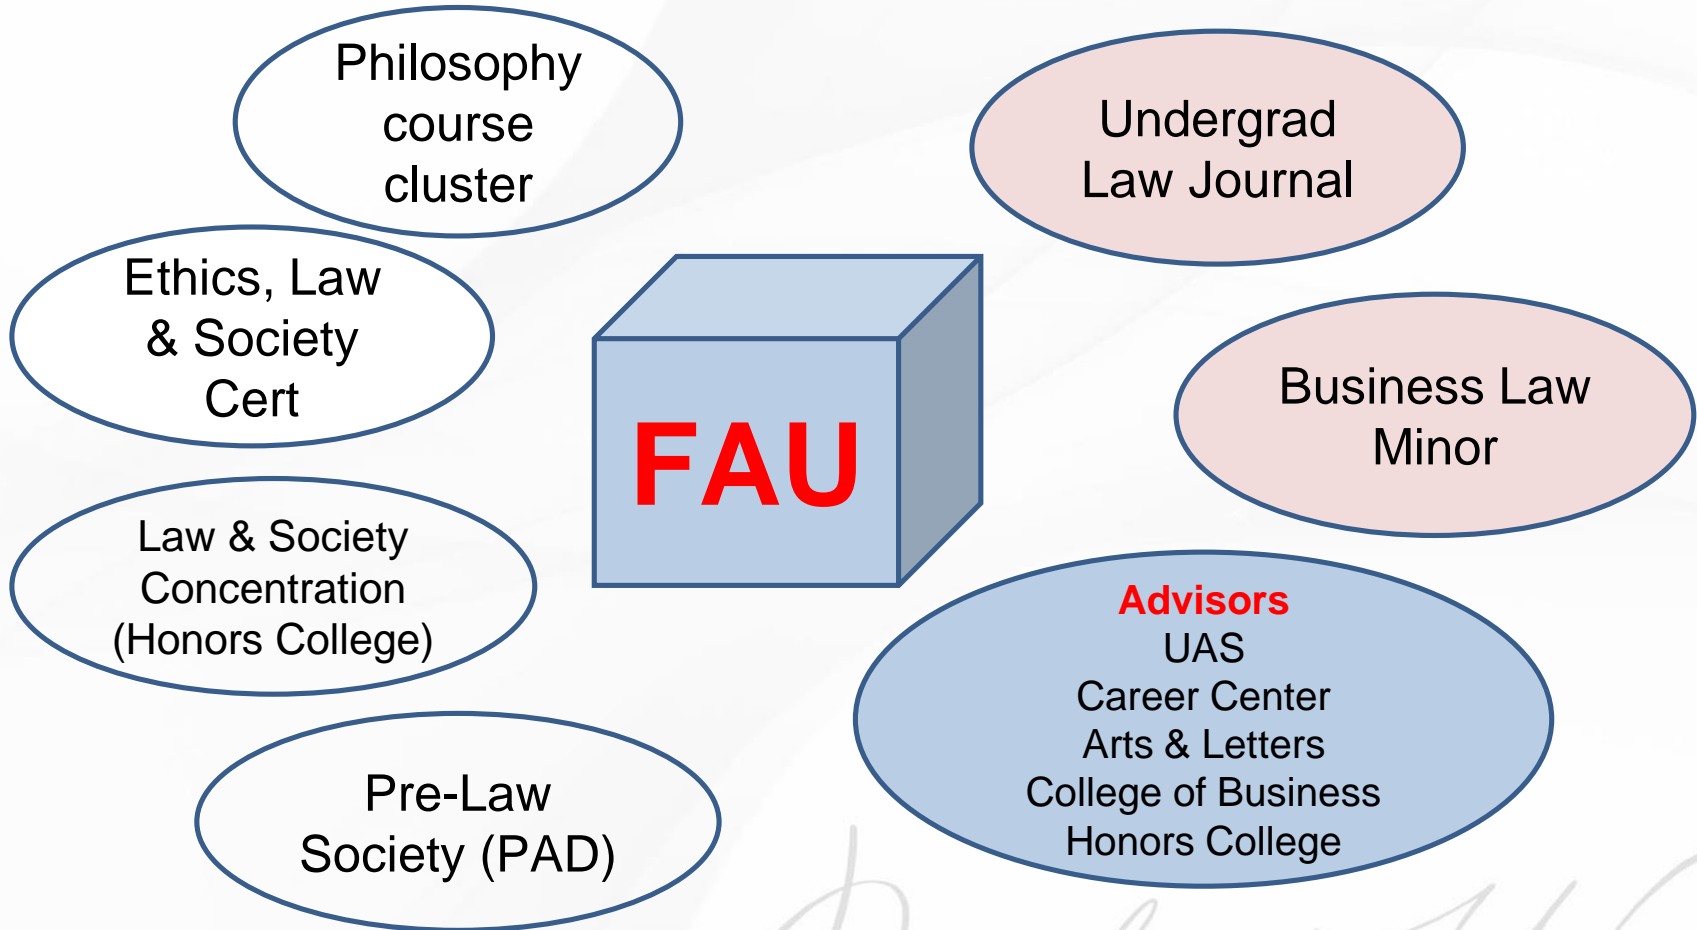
Philosophy course cluster

Undergrad Law Journal

Ethics, Law & Society Cert

FAU

Business Law Minor

Law & Society Concentration (Honors College)

Advisors
UAS
Career Center
Arts & Letters
College of Business
Honors College

Pre-Law Society (PAD)